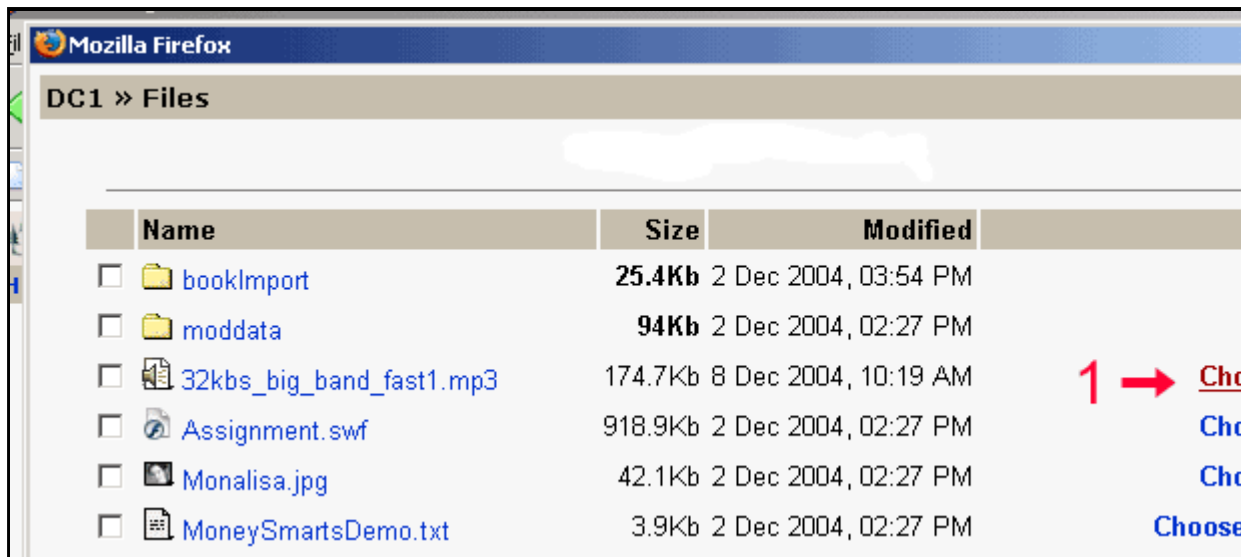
Mozilla Firefox

DC1 » Files

| | Name | Size | Modified | |
|---|---|---|---|---|
| ☐ | bookImport | 25.4Kb | 2 Dec 2004, 03:54 PM | |
| ☐ | moddata | 94Kb | 2 Dec 2004, 02:27 PM | |
| ☐ | 32kbs_big_band_fast1.mp3 | 174.7Kb | 8 Dec 2004, 10:19 AM | 1 → Cho |
| ☐ | Assignment.swf | 918.9Kb | 2 Dec 2004, 02:27 PM | Cho |
| ☐ | Monalisa.jpg | 42.1Kb | 2 Dec 2004, 02:27 PM | Cho |
| ☐ | MoneySmartsDemo.txt | 3.9Kb | 2 Dec 2004, 02:27 PM | Choose |